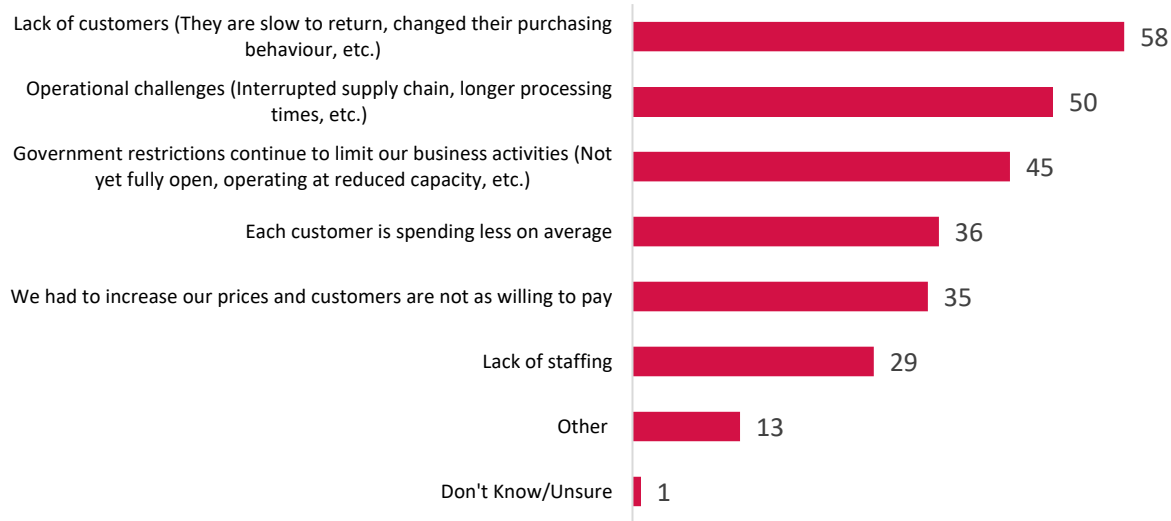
Lack of customers (They are slow to return, changed their purchasing behaviour, etc.) 58

Operational challenges (Interrupted supply chain, longer processing times, etc.) 50

Government restrictions continue to limit our business activities (Not yet fully open, operating at reduced capacity, etc.) 45

Each customer is spending less on average 36

We had to increase our prices and customers are not as willing to pay 35

Lack of staffing 29

Other 13

Don't Know/Unsure 1